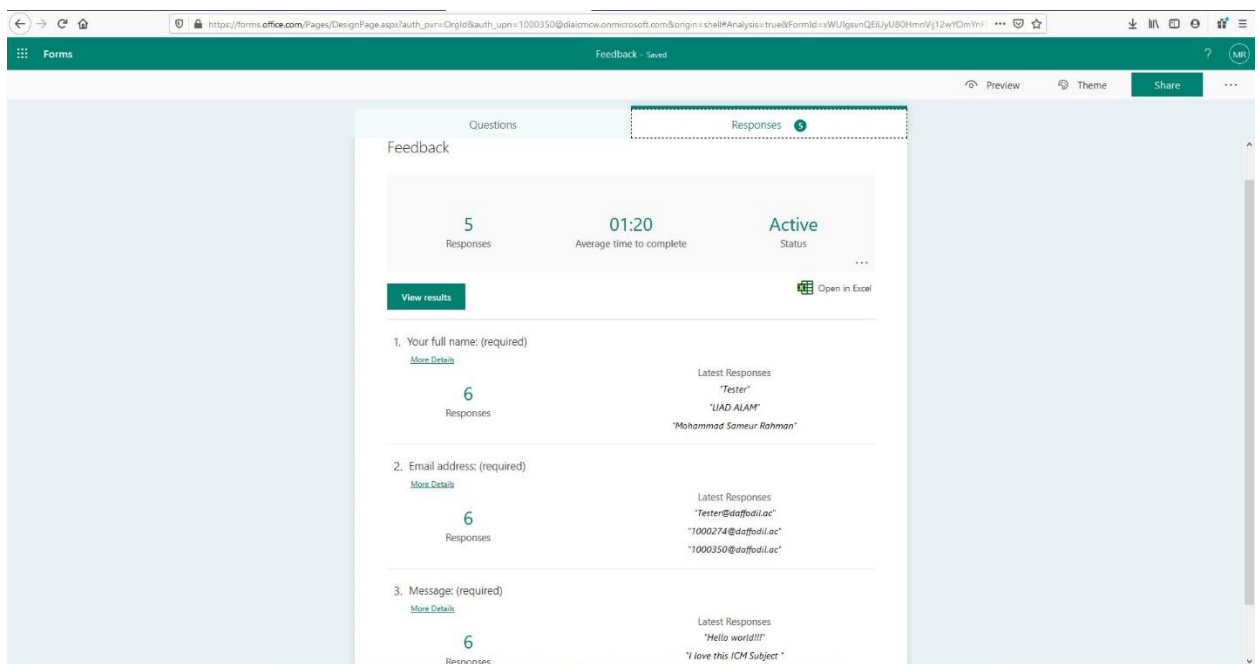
https://forms.office.com/Pages/DesignPage.aspx?auth_pvr=OrgId&auth_upn=1000350@diaicmcw.onmicrosoft.com&origin=shell#Analysis=true&FormId=xWUIgsvnQEiUyU80HmnVij12wYOmYnF

Forms

Feedback - Saved

?

MR

Preview

Theme

Share

...

Questions

Responses 5

Feedback

5
Responses

01:20
Average time to complete

Active
Status

...

View results

Open in Excel

1. Your full name: (required)
More Details

6
Responses

Latest Responses
"Tester"
"IJAD ALAM"
"Mohammad Sameur Rahman"

2. Email address: (required)
More Details

6
Responses

Latest Responses
"Tester@daffodil.ac"
"1000274@daffodil.ac"
"1000350@daffodil.ac"

3. Message: (required)
More Details

6
Responses

Latest Responses
"Hello world!!!"
"I love this ICM Subject "